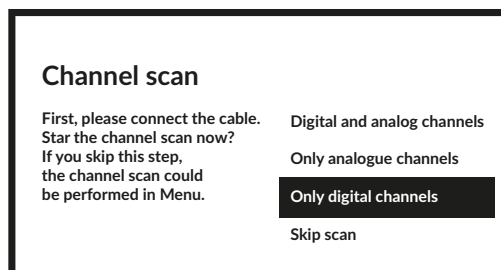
Channel scan

First, please connect the cable. Star the channel scan now? If you skip this step, the channel scan could be performed in Menu.

Digital and analog channels

Only analogue channels

Only digital channels

Skip scan